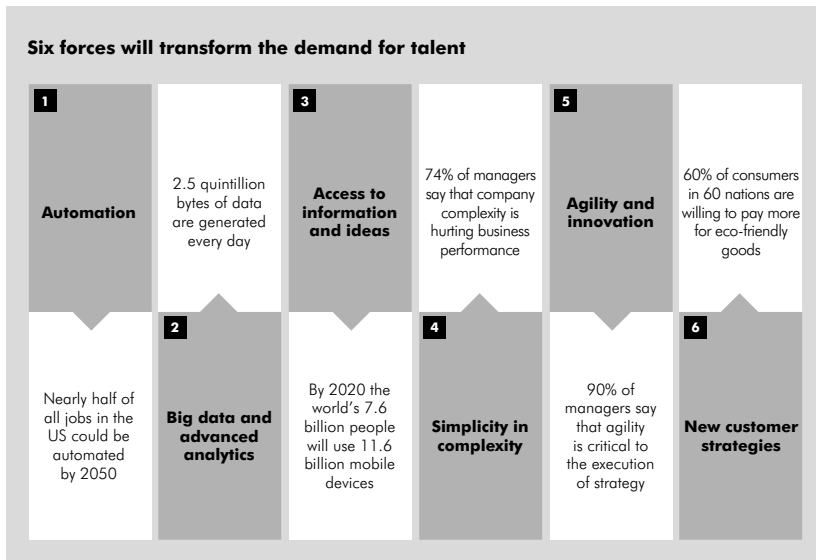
Six forces will transform the demand for talent

1

Automation

Nearly half of all jobs in the US could be automated by 2050

2.5 quintillion bytes of data are generated every day

2

Big data and advanced analytics

3

Access to information and ideas

By 2020 the world's 7.6 billion people will use 11.6 billion mobile devices

74% of managers say that company complexity is hurting business performance

4

Simplicity in complexity

5

Agility and innovation

90% of managers say that agility is critical to the execution of strategy

60% of consumers in 60 nations are willing to pay more for eco-friendly goods

6

New customer strategies